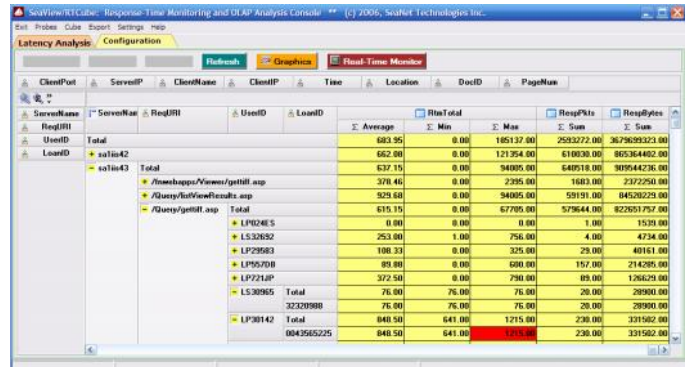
SeaView/RTCube: Response Time Monitoring and OLAP Analysis Console ** (c) 2006, SeaNet Technologies Inc.

Exit Probes Cube Export Settings Help

Latency Analysis Configuration

Refresh Graphics Real-Time Monitor

ClientPort ServerIP ClientName ClientIP Time Location DocID PageNum

| ServerName | ServerNam | ReqURI | UserID | LoanID | RtmTotal Σ Average | Σ Min | Σ Max | RespPkts Σ Sum | RespBytes Σ Sum |
|---|---|---|---|---|---|---|---|---|---|
| ReqURI | | | | | | | | | |
| UserID | Total | | | | 683.95 | 0.00 | 185137.00 | 2593272.00 | 3679699323.00 |
| LoanID | + sa1iis42 | | | | 662.00 | 0.00 | 121354.00 | 610830.00 | 865364402.00 |
| | − sa1iis43 | Total | | | 637.15 | 0.00 | 94005.00 | 640518.00 | 909544236.00 |
| | | + /fnwebapps/Viewer/gettiff.asp | | | 378.46 | 0.00 | 2395.00 | 1683.00 | 2372250.00 |
| | | + /Query/listViewResults.asp | | | 929.60 | 0.00 | 94005.00 | 59191.00 | 84520229.00 |
| | | − /Query/gettiff.asp | Total | | 615.15 | 0.00 | 67705.00 | 579644.00 | 822651757.00 |
| | | | + LP024ES | | 0.00 | 0.00 | 0.00 | 1.00 | 1539.00 |
| | | | + LS32692 | | 253.00 | 1.00 | 756.00 | 4.00 | 4734.00 |
| | | | + LP29503 | | 108.33 | 0.00 | 325.00 | 29.00 | 40161.00 |
| | | | + LP557DB | | 89.88 | 0.00 | 680.00 | 157.00 | 214295.00 |
| | | | + LP721JP | | 372.50 | 0.00 | 790.00 | 89.00 | 126629.00 |
| | | | − LS30965 | Total | 76.00 | 76.00 | 76.00 | 20.00 | 28900.00 |
| | | | | 32320988 | 76.00 | 76.00 | 76.00 | 20.00 | 28900.00 |
| | | | − LP38142 | Total | 848.50 | 641.00 | 1215.00 | 230.00 | 331502.00 |
| | | | | 0043565225 | 848.50 | 641.00 | 1215.00 | 230.00 | 331502.00 |